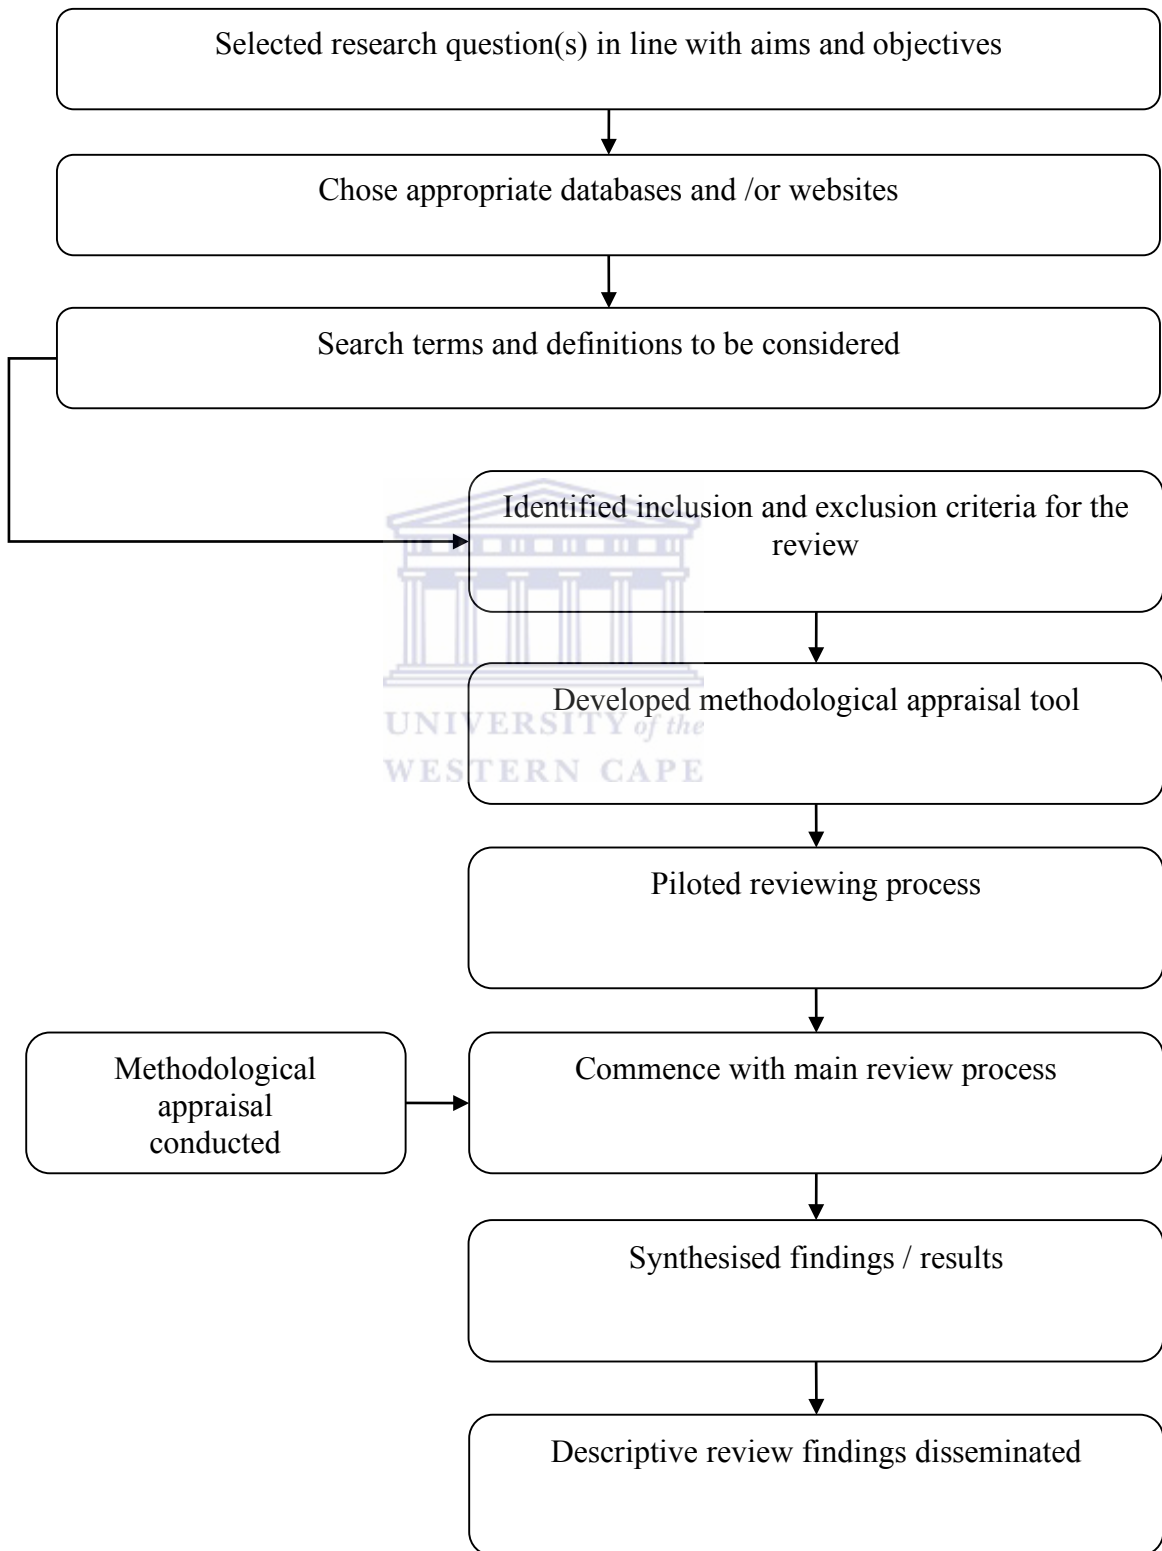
Selected research question(s) in line with aims and objectives

Chose appropriate databases and /or websites

Search terms and definitions to be considered

Identified inclusion and exclusion criteria for the review

UNIVERSITY of the
WESTERN CAPE

Developed methodological appraisal tool

Piloted reviewing process

Methodological appraisal conducted

Commence with main review process

Synthesised findings / results

Descriptive review findings disseminated